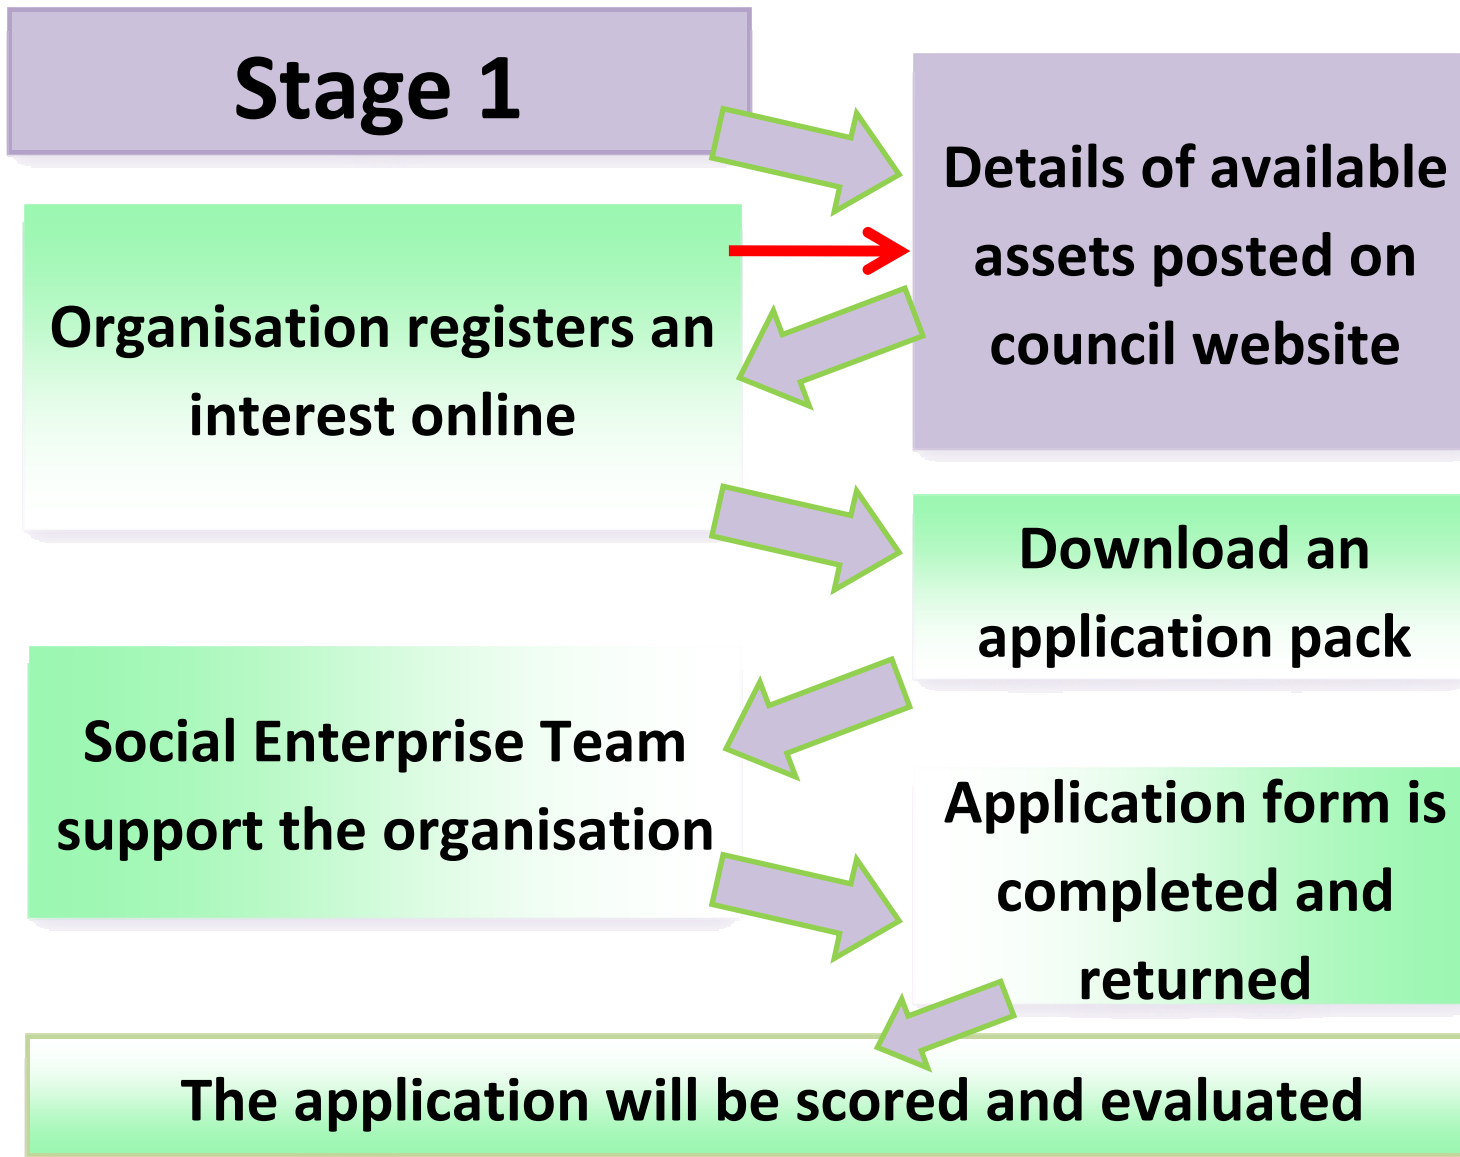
Stage 1

Details of available assets posted on council website

Organisation registers an interest online

Download an application pack

Social Enterprise Team support the organisation

Application form is completed and returned

The application will be scored and evaluated